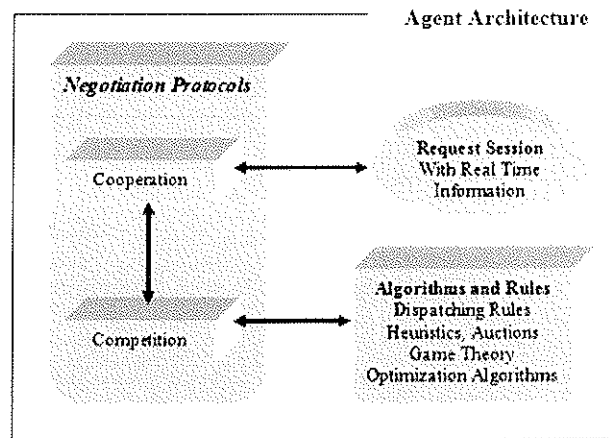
Agent Architecture

Negotiation Protocols

Cooperation

Competition

Request Session With Real Time Information

Algorithms and Rules
Dispatching Rules
Heuristics, Auctions
Game Theory
Optimization Algorithms